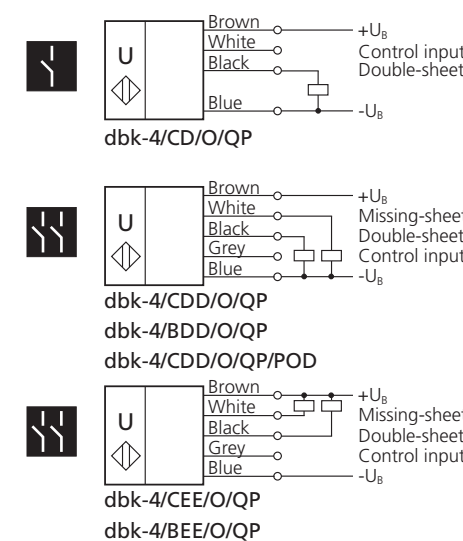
U

Brown
White
Black
Blue

$+U_B$
Control input
Double-sheet

$-U_B$

dbk-4/CD/O/QP

U

Brown
White
Black
Grey
Blue

$+U_B$
Missing-sheet
Double-sheet
Control input
$-U_B$

dbk-4/CDD/O/QP

dbk-4/BDD/O/QP

dbk-4/CDD/O/QP/POD

U

Brown
White
Black
Grey
Blue

$+U_B$
Missing-sheet
Double-sheet
Control input
$-U_B$

dbk-4/CEE/O/QP

dbk-4/BEE/O/QP